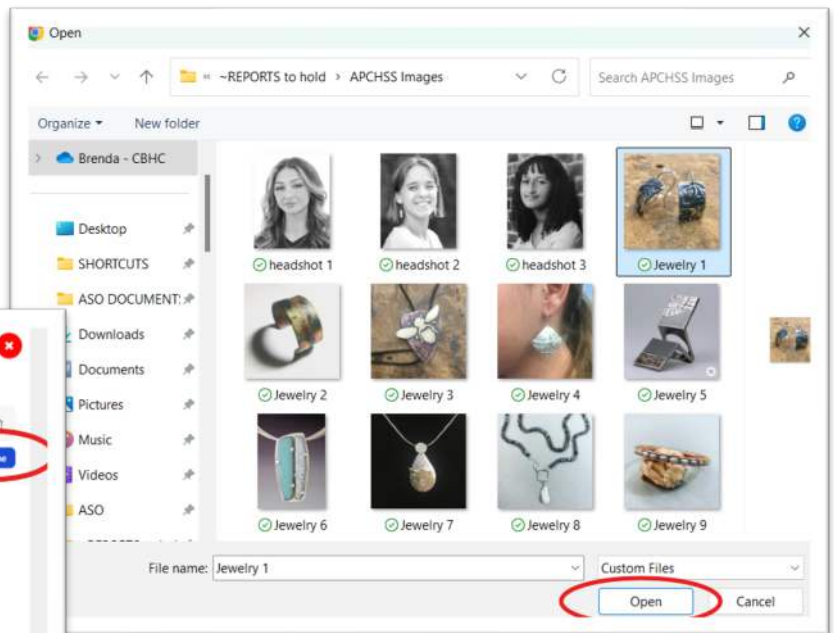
Open

« ~REPORTS to hold > APCHSS Images

Search APCHSS Images

Organize ▾ New folder

Brenda - CBHC

Desktop
SHORTCUTS
ASO DOCUMENT:
Downloads
Documents
Pictures
Music
Videos
ASO

headshot 1
headshot 2
headshot 3
Jewelry 1
Jewelry 2
Jewelry 3
Jewelry 4
Jewelry 5
Jewelry 6
Jewelry 7
Jewelry 8
Jewelry 9

File name: Jewelry 1
Custom Files
Open
Cancel